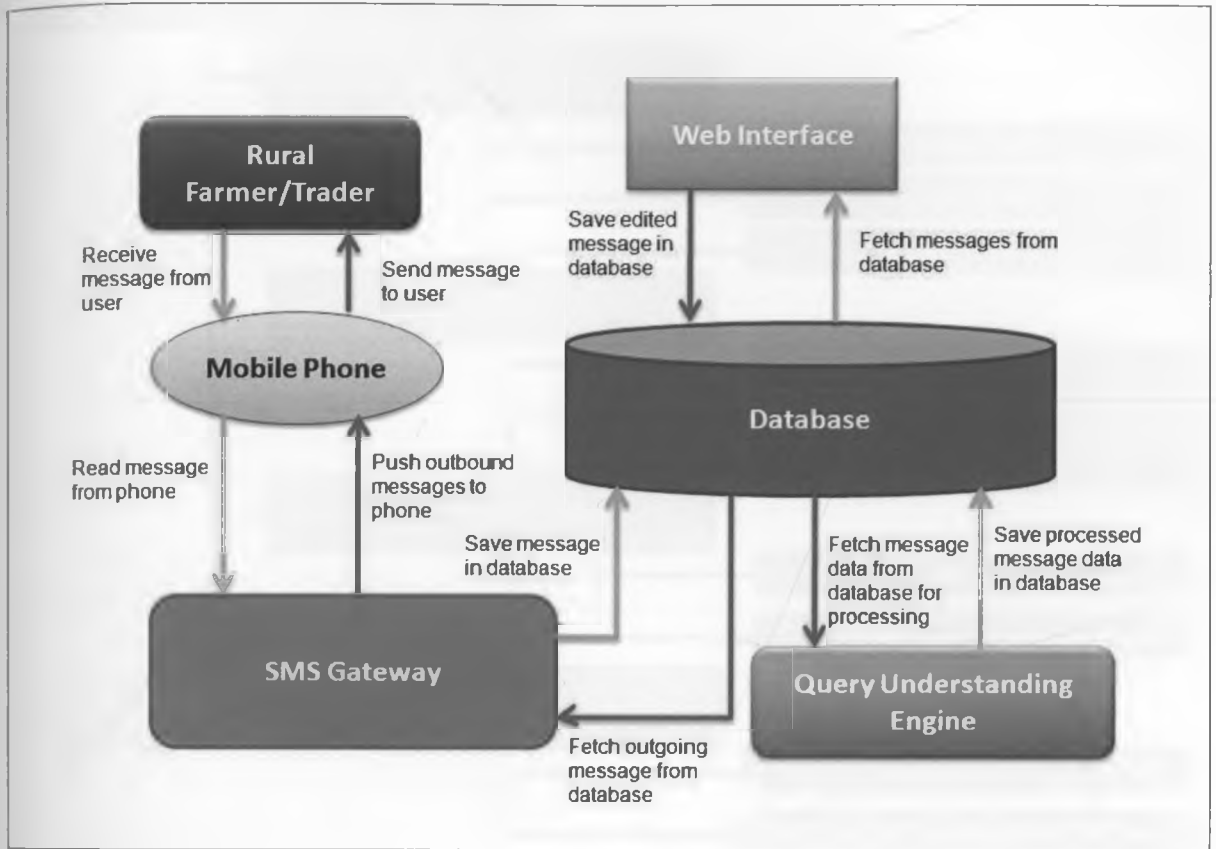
Rural Farmer/Trader

Receive message from user

Send message to user

Mobile Phone

Read message from phone

Push outbound messages to phone

SMS Gateway

Web Interface

Save edited message in database

Fetch messages from database

Database

Save message in database

Fetch message data from database for processing

Save processed message data in database

Query Understanding Engine

Fetch outgoing message from database